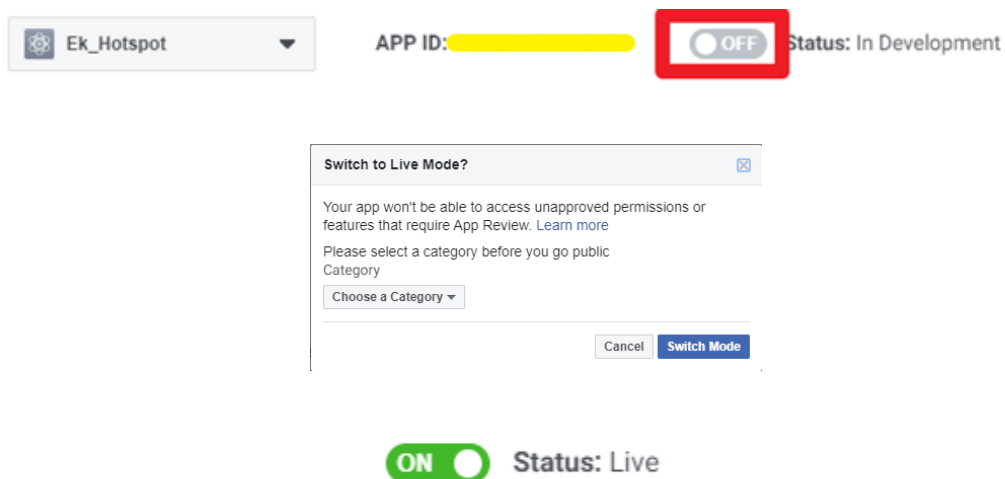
Ek_Hotspot

APP ID:

OFF

Status: In Development

Switch to Live Mode?

Your app won't be able to access unapproved permissions or features that require App Review. Learn more

Please select a category before you go public

Category

Choose a Category

Cancel

Switch Mode

ON

Status: Live